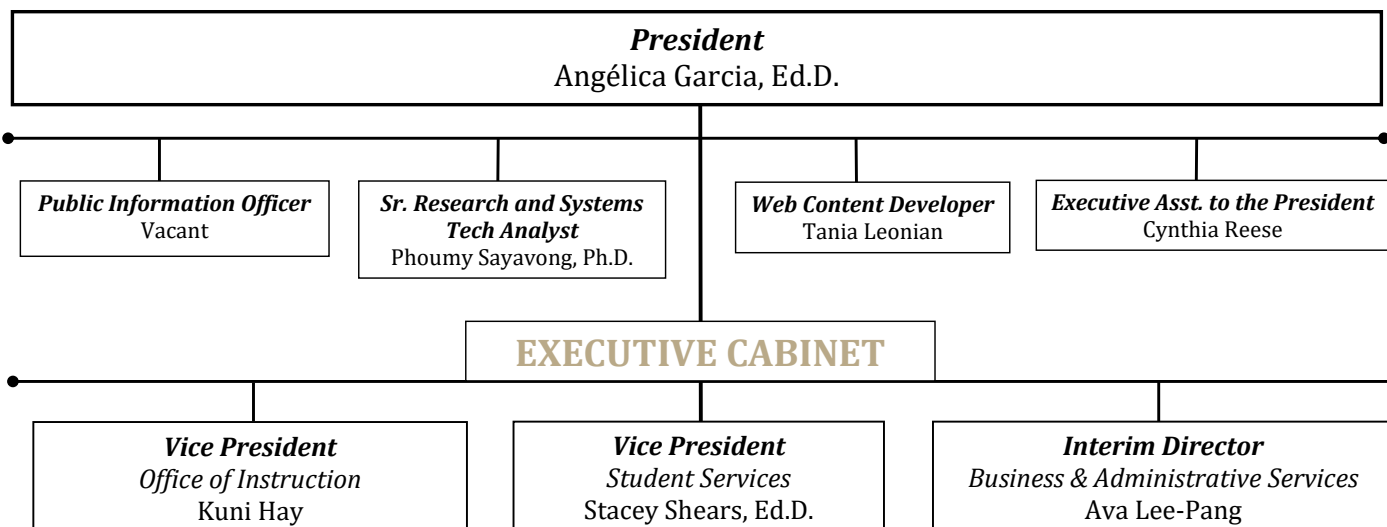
President
Angélica Garcia, Ed.D.

Public Information Officer
Vacant

Sr. Research and Systems Tech Analyst
Phoumy Sayavong, Ph.D.

Web Content Developer
Tania Leonian

Executive Asst. to the President
Cynthia Reese

EXECUTIVE CABINET

Vice President
Office of Instruction
Kuni Hay

Vice President
Student Services
Stacey Shears, Ed.D.

Interim Director
Business & Administrative Services
Ava Lee-Pang